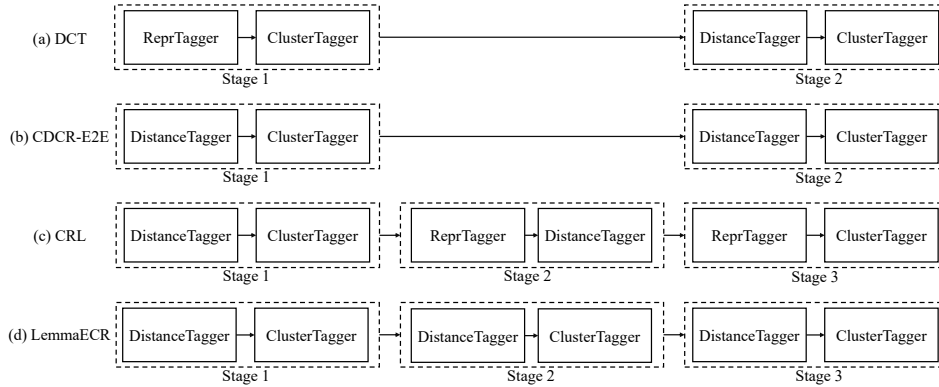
(a) DCT

ReprTagger

ClusterTagger

Stage 1

DistanceTagger

ClusterTagger

Stage 2

(b) CDCR-E2E

DistanceTagger

ClusterTagger

Stage 1

DistanceTagger

ClusterTagger

Stage 2

(c) CRL

DistanceTagger

ClusterTagger

Stage 1

ReprTagger

DistanceTagger

Stage 2

ReprTagger

ClusterTagger

Stage 3

(d) LemmaECR

DistanceTagger

ClusterTagger

Stage 1

DistanceTagger

ClusterTagger

Stage 2

DistanceTagger

ClusterTagger

Stage 3